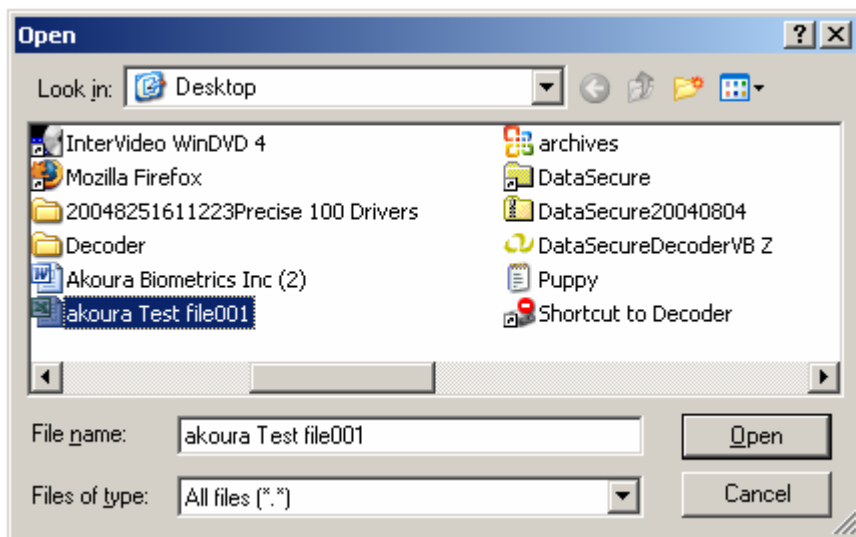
Open

?

Look in: Desktop

InterVideo WinDVD 4
Mozilla Firefox
20048251611223Precise 100 Drivers
Decoder
Akoura Biometrics Inc (2)
akoura Test file001

archives
DataSecure
DataSecure20040804
DataSecureDecoderVB Z
Puppy
Shortcut to Decoder

File name: akoura Test file001
Open

Files of type: All files (*.*)
Cancel